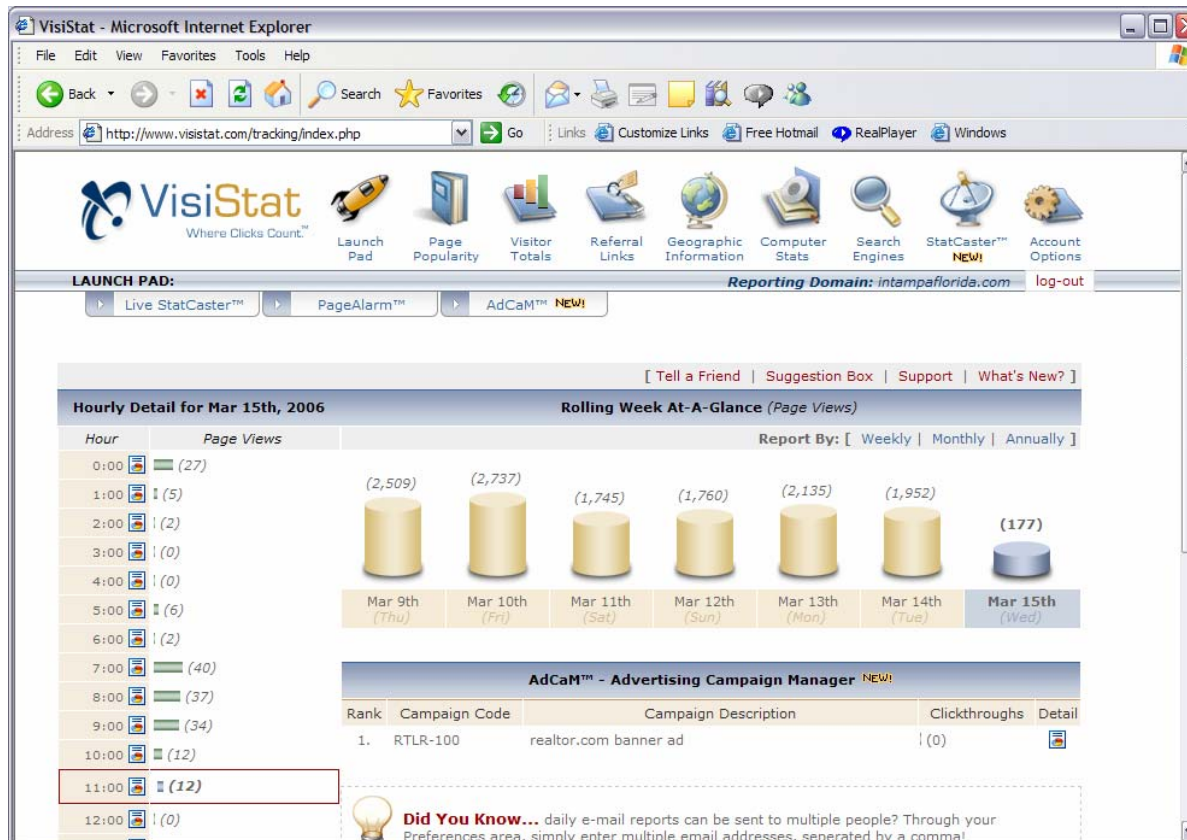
VisiStat - Microsoft Internet Explorer

File Edit View Favorites Tools Help

Back Search Favorites

Address http://www.visistat.com/tracking/index.php Go Links Customize Links Free Hotmail RealPlayer Windows

VisiStat Where Clicks Count.™

Launch Pad | Page Popularity | Visitor Totals | Referral Links | Geographic Information | Computer Stats | Search Engines | StatCaster™ NEW! | Account Options

LAUNCH PAD: Reporting Domain: intampaflorida.com log-out

Live StatCaster™ | PageAlarm™ | AdCaM™ NEW!

[ Tell a Friend | Suggestion Box | Support | What's New? ]

Hourly Detail for Mar 15th, 2006

| Hour | Page Views |
|---|---|
| 0:00 | (27) |
| 1:00 | (5) |
| 2:00 | (2) |
| 3:00 | (0) |
| 4:00 | (0) |
| 5:00 | (6) |
| 6:00 | (2) |
| 7:00 | (40) |
| 8:00 | (37) |
| 9:00 | (34) |
| 10:00 | (12) |
| 11:00 | (12) |
| 12:00 | (0) |

Rolling Week At-A-Glance (Page Views)

Report By: [ Weekly | Monthly | Annually ]

| (2,509) | (2,737) | (1,745) | (1,760) | (2,135) | (1,952) | (177) |
|---|---|---|---|---|---|---|
| Mar 9th (Thu) | Mar 10th (Fri) | Mar 11th (Sat) | Mar 12th (Sun) | Mar 13th (Mon) | Mar 14th (Tue) | Mar 15th (Wed) |

AdCaM™ - Advertising Campaign Manager NEW!

| Rank | Campaign Code | Campaign Description | Clickthroughs | Detail |
|---|---|---|---|---|
| 1. | RTLR-100 | realtor.com banner ad | (0) | |

Did You Know... daily e-mail reports can be sent to multiple people? Through your Preferences area, simply enter multiple email addresses, seperated by a comma!